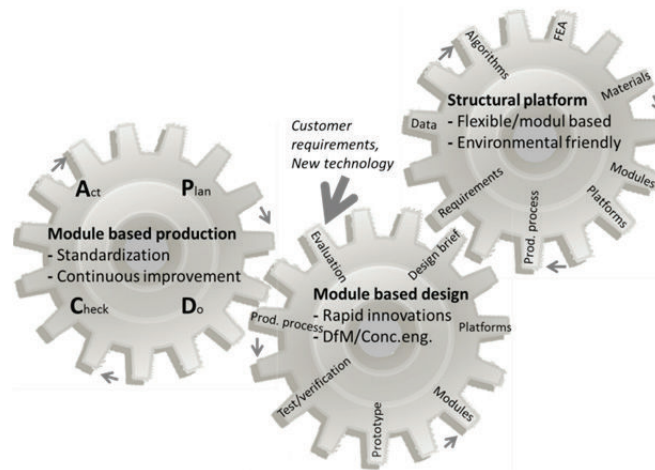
Algorithms

FEA

Materials

Data

Structural platform
- Flexible/modul based
- Environmental friendly

Requirements

Modules

Platforms

Prod. process

Customer requirements, New technology

Act

Plan

Module based production
- Standardization
- Continuous improvement

Check

Do

Evaluation

Design brief

Module based design
- Rapid innovations
- DfM/Conc.eng.

Prod. process

Platforms

Test/verification

Prototype

Modules